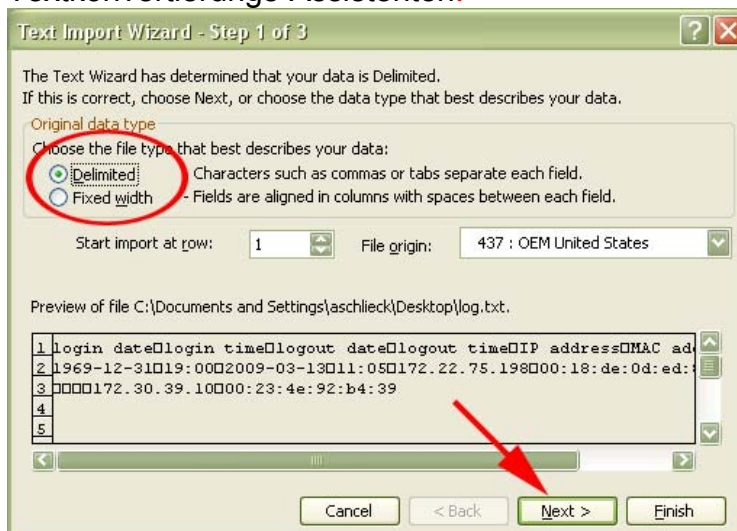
Text Import Wizard - Step 1 of 3

The Text Wizard has determined that your data is Delimited.
If this is correct, choose Next, or choose the data type that best describes your data.

Original data type
Choose the file type that best describes your data:
Delimited - Characters such as commas or tabs separate each field.
Fixed width - Fields are aligned in columns with spaces between each field.

Start import at row: 1 File origin: 437 : OEM United States

Preview of file C:\Documents and Settings\aschlieck\Desktop\log.txt.

1 login date□login time□logout date□logout time□IP address□MAC ad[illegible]
2 1969-12-31□19:00□2009-03-13□11:05□172.22.75.198□00:18:de:0d:ed:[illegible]
3 □□□□172.30.39.10□00:23:4e:92:b4:39
4
5

Cancel < Back Next > Finish